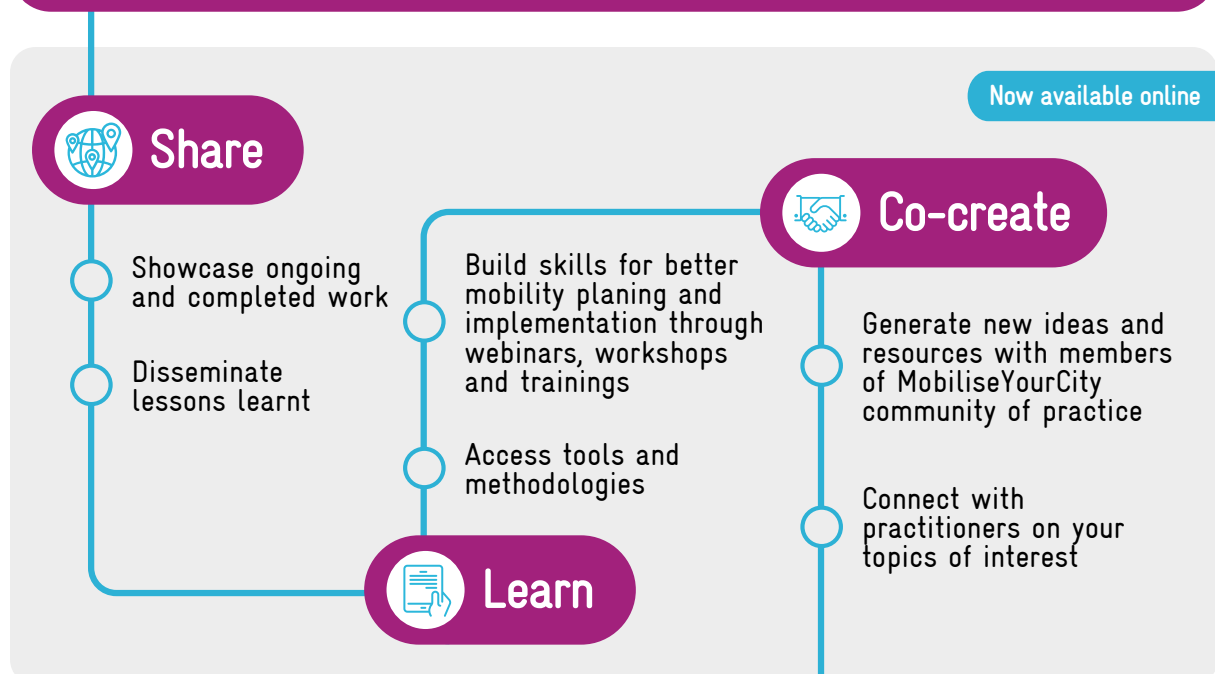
Now available online

Share

Showcase ongoing and completed work

Disseminate lessons learnt

Build skills for better mobility planing and implementation through webinars, workshops and trainings

Access tools and methodologies

Learn

Co-create

Generate new ideas and resources with members of MobiliseYourCity community of practice

Connect with practitioners on your topics of interest